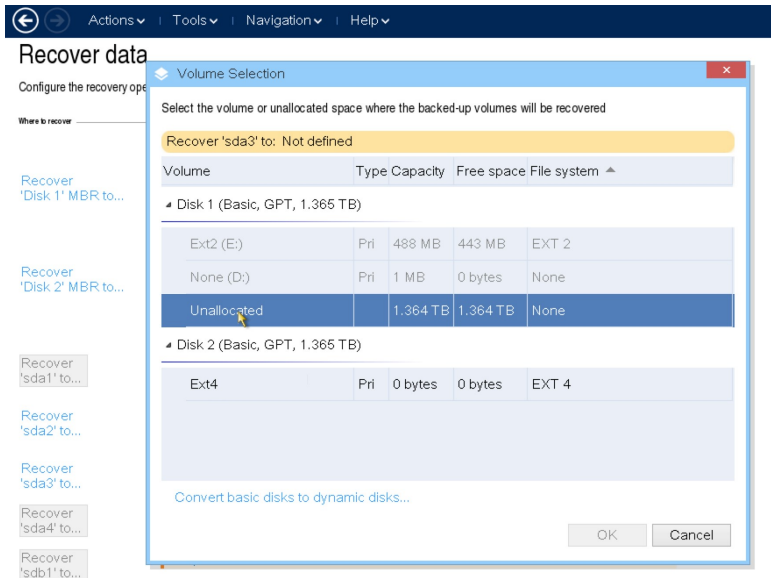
Actions | Tools | Navigation | Help

Recover data

Configure the recovery ope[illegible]

Where to recover

Recover 'Disk 1' MBR to...

Recover 'Disk 2' MBR to...

Recover 'sda1' to...

Recover 'sda2' to...

Recover 'sda3' to...

Recover 'sda4' to...

Recover 'sdb1' to...

Volume Selection

Select the volume or unallocated space where the backed-up volumes will be recovered

Recover 'sda3' to: Not defined

| Volume | Type | Capacity | Free space | File system |
|---|---|---|---|---|
| Disk 1 (Basic, GPT, 1.365 TB) | | | | |
| Ext2 (E:) | Pri | 488 MB | 443 MB | EXT 2 |
| None (D:) | Pri | 1 MB | 0 bytes | None |
| Unallocated | | 1.364 TB | 1.364 TB | None |
| Disk 2 (Basic, GPT, 1.365 TB) | | | | |
| Ext4 | Pri | 0 bytes | 0 bytes | EXT 4 |

Convert basic disks to dynamic disks...

OK Cancel